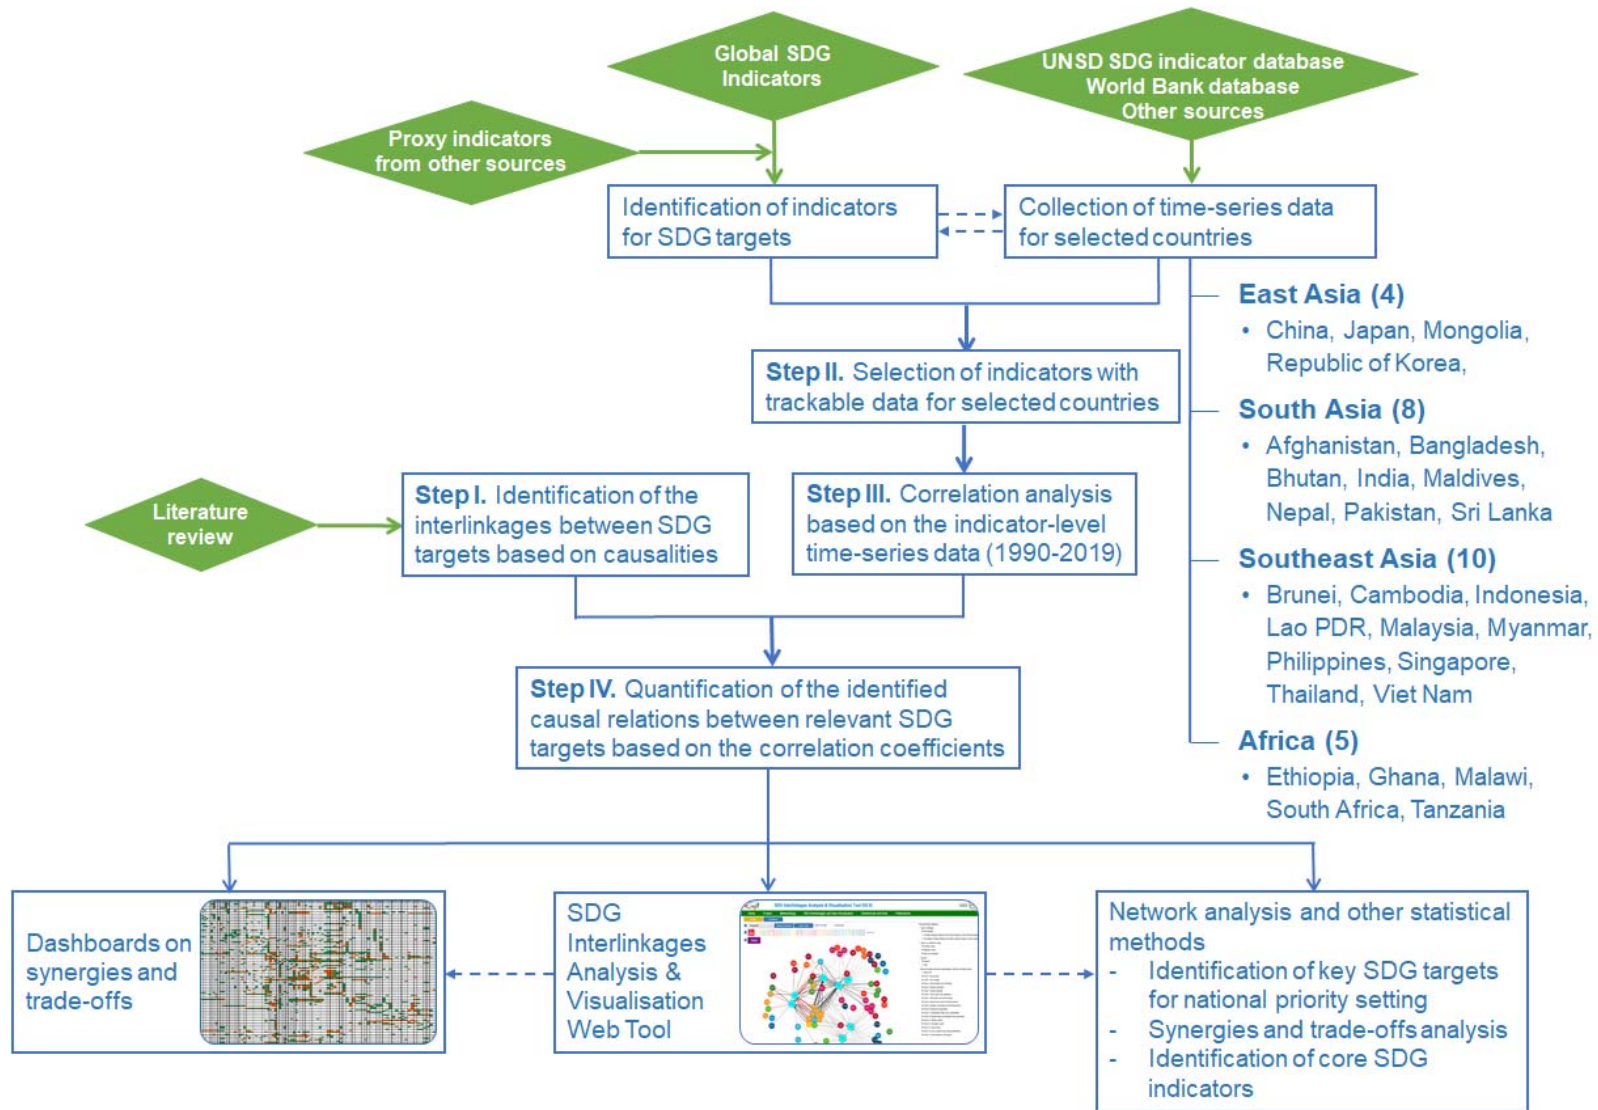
Global SDG Indicators

UNSD SDG indicator database
World Bank database
Other sources

Proxy indicators from other sources

Identification of indicators for SDG targets

Collection of time-series data for selected countries

East Asia (4)
• China, Japan, Mongolia, Republic of Korea,

South Asia (8)
• Afghanistan, Bangladesh, Bhutan, India, Maldives, Nepal, Pakistan, Sri Lanka

Southeast Asia (10)
• Brunei, Cambodia, Indonesia, Lao PDR, Malaysia, Myanmar, Philippines, Singapore, Thailand, Viet Nam

Africa (5)
• Ethiopia, Ghana, Malawi, South Africa, Tanzania

Step II. Selection of indicators with trackable data for selected countries

Literature review

Step I. Identification of the interlinkages between SDG targets based on causalities

Step III. Correlation analysis based on the indicator-level time-series data (1990-2019)

Step IV. Quantification of the identified causal relations between relevant SDG targets based on the correlation coefficients

Dashboards on synergies and trade-offs

SDG Interlinkages Analysis & Visualisation Web Tool

Network analysis and other statistical methods
- Identification of key SDG targets for national priority setting
- Synergies and trade-offs analysis
- Identification of core SDG indicators